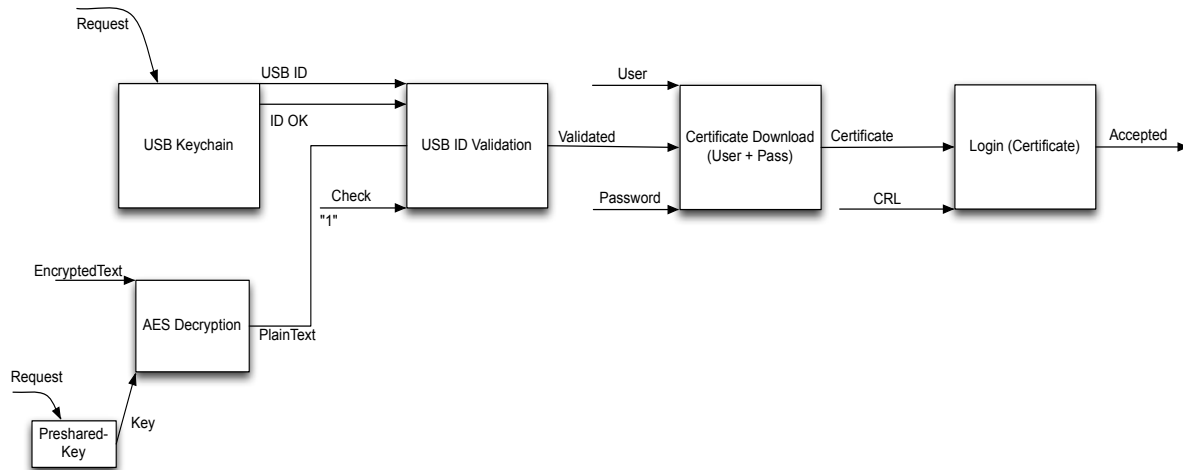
Request

USB ID

ID OK

USB Keychain

USB ID Validation

Check

"1"

Validated

User

Password

Certificate Download (User + Pass)

Certificate

CRL

Login (Certificate)

Accepted

EncryptedText

AES Decryption

PlainText

Request

Preshared-Key

Key